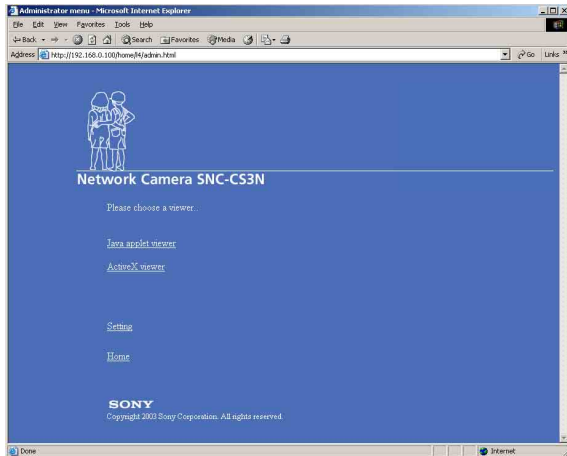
Administrator menu - Microsoft Internet Explorer

File Edit View Favorites Tools Help

Back Search Favorites Media

Address http://192.168.0.100/home/l4/admin.html

Go Links

Network Camera SNC-CS3N

Please choose a viewer...

Java applet viewer

ActiveX viewer

Setting

Home

SONY
Copyright 2003 Sony Corporation. All rights reserved.

Done

Internet